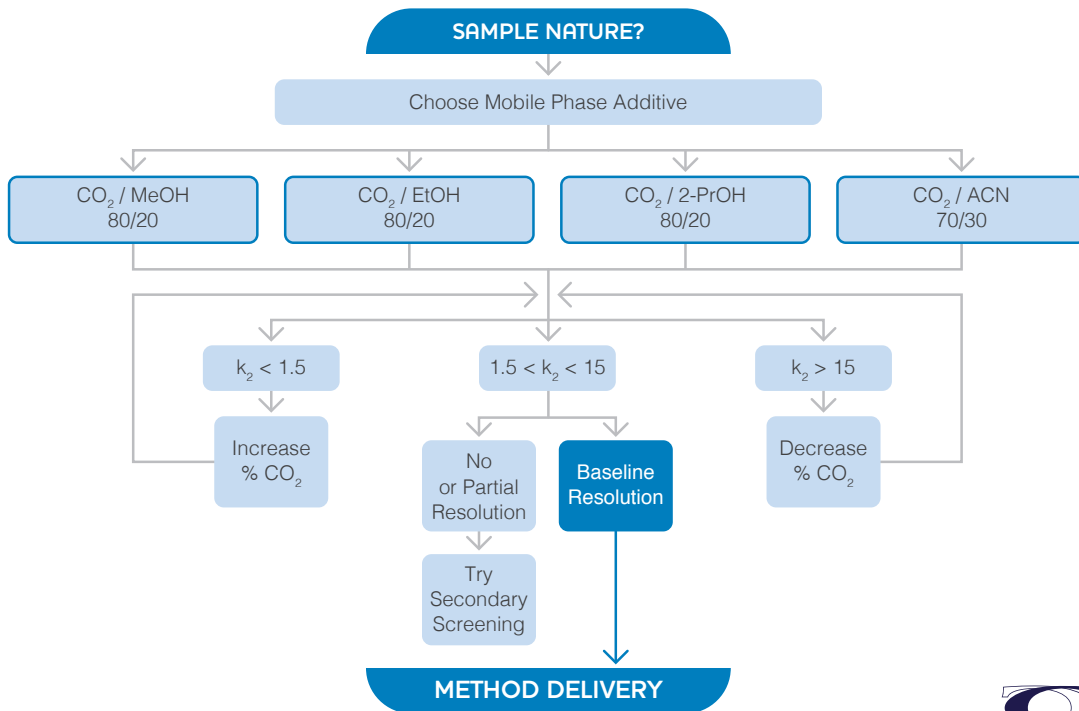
SAMPLE NATURE?

Choose Mobile Phase Additive

$CO_2$ / MeOH 80/20

$CO_2$ / EtOH 80/20

$CO_2$ / 2-PrOH 80/20

$CO_2$ / ACN 70/30

$k_2 < 1.5$

$1.5 < k_2 < 15$

$k_2 > 15$

Increase % $CO_2$

No or Partial Resolution

Baseline Resolution

Decrease % $CO_2$

Try Secondary Screening

METHOD DELIVERY